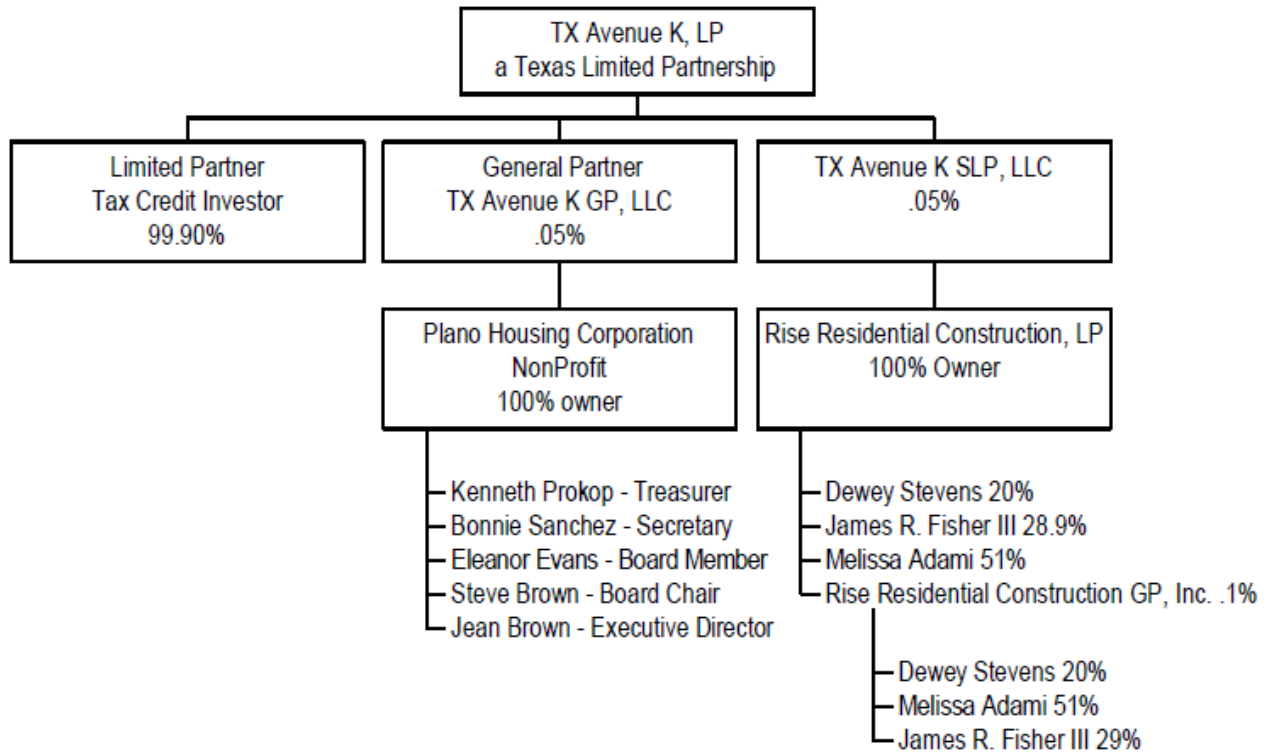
TX Avenue K, LP
a Texas Limited Partnership

Limited Partner
Tax Credit Investor
99.90%

General Partner
TX Avenue K GP, LLC
.05%

TX Avenue K SLP, LLC
.05%

Plano Housing Corporation
NonProfit
100% owner

Kenneth Prokop - Treasurer
Bonnie Sanchez - Secretary
Eleanor Evans - Board Member
Steve Brown - Board Chair
Jean Brown - Executive Director

Rise Residential Construction, LP
100% Owner

Dewey Stevens 20%
James R. Fisher III 28.9%
Melissa Adami 51%
Rise Residential Construction GP, Inc. .1%

Dewey Stevens 20%
Melissa Adami 51%
James R. Fisher III 29%